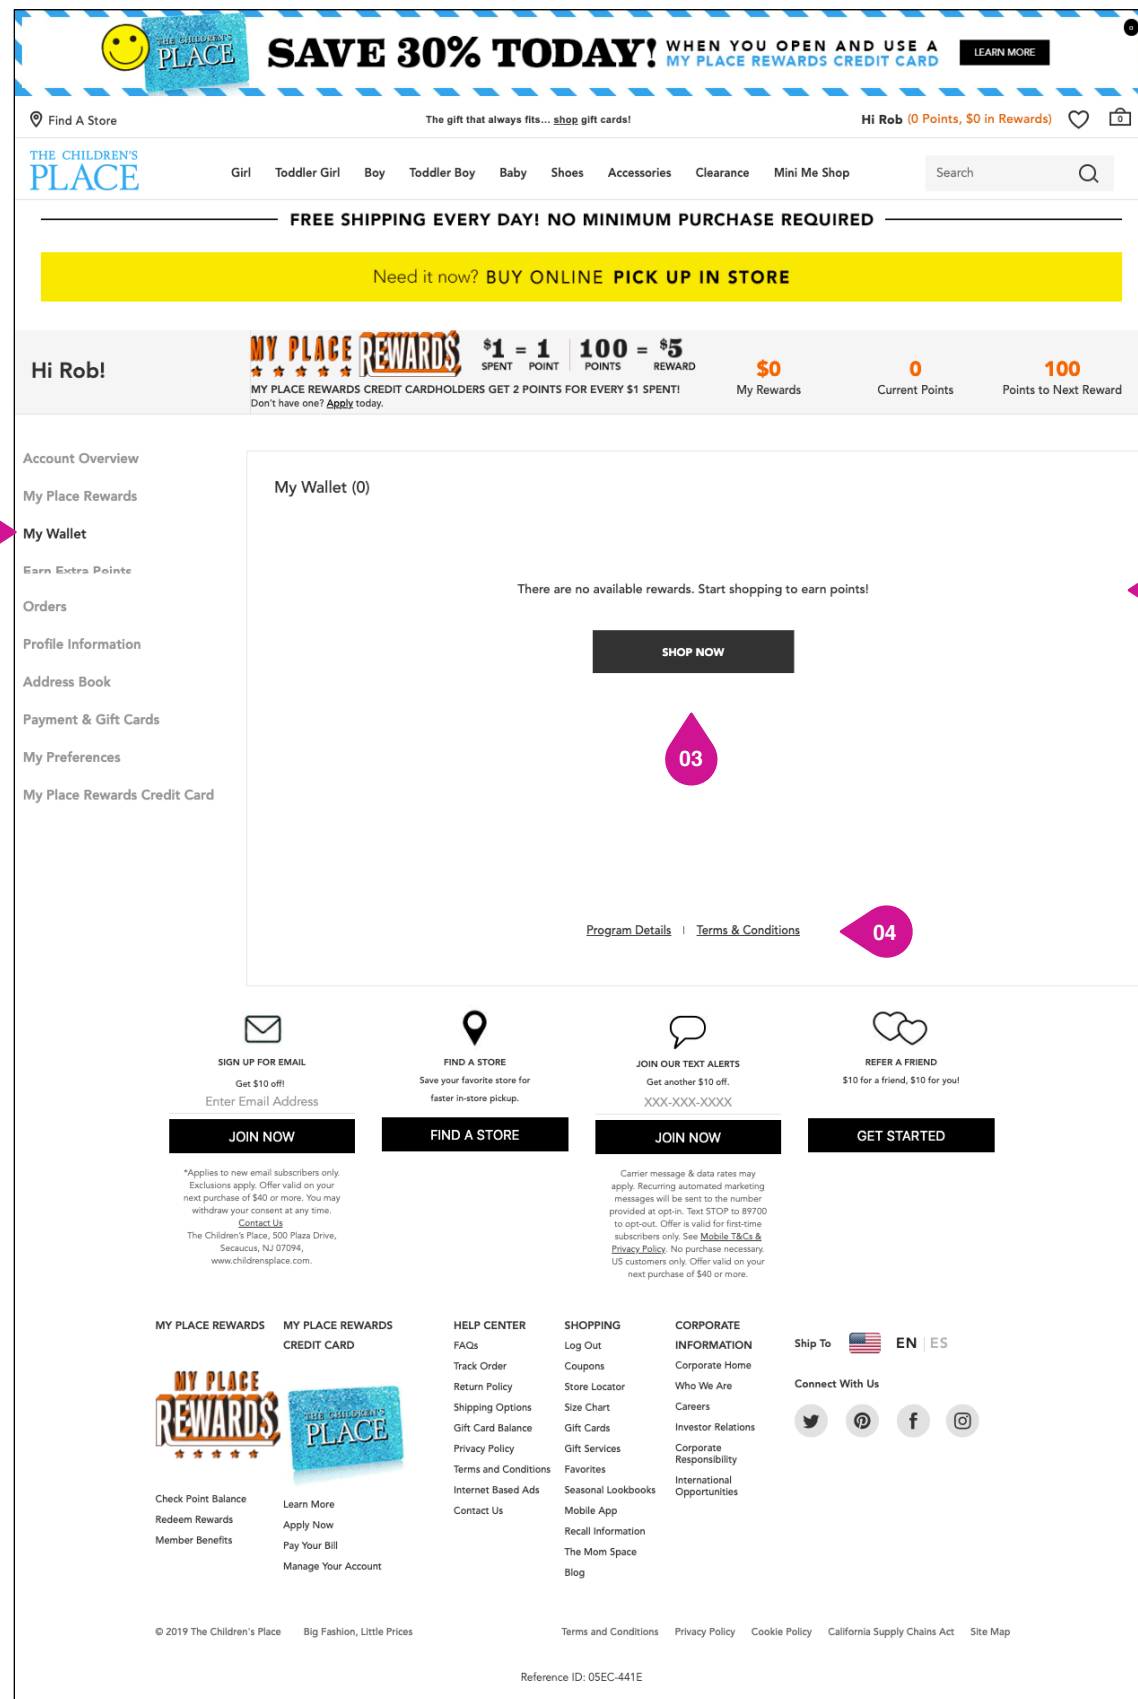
THE CHILDREN'S PLACE SAVE 30% TODAY! WHEN YOU OPEN AND USE A MY PLACE REWARDS CREDIT CARD LEARN MORE

Find A Store The gift that always fits... shop gift cards! Hi Rob (0 Points, $0 in Rewards) 0

THE CHILDREN'S PLACE Girl Toddler Girl Boy Toddler Boy Baby Shoes Accessories Clearance Mini Me Shop Search

FREE SHIPPING EVERY DAY! NO MINIMUM PURCHASE REQUIRED

Need it now? BUY ONLINE PICK UP IN STORE

Hi Rob!

MY PLACE REWARDS $1 SPENT = 1 POINT 100 POINTS = $5 REWARD
MY PLACE REWARDS CREDIT CARDHOLDERS GET 2 POINTS FOR EVERY $1 SPENT!
Don't have one? Apply today.

$0 My Rewards
0 Current Points
100 Points to Next Reward

Account Overview
My Place Rewards
My Wallet
Earn Extra Points
Orders
Profile Information
Address Book
Payment & Gift Cards
My Preferences
My Place Rewards Credit Card

My Wallet (0)

There are no available rewards. Start shopping to earn points!

SHOP NOW

03

Program Details | Terms & Conditions

04

SIGN UP FOR EMAIL
Get $10 off!
Enter Email Address
JOIN NOW
*Applies to new email subscribers only. Exclusions apply. Offer valid on your next purchase of $40 or more. You may withdraw your consent at any time. Contact Us The Children's Place, 500 Plaza Drive, Secaucus, NJ 07094, www.childrensplace.com.

FIND A STORE
Save your favorite store for faster in-store pickup.
FIND A STORE

JOIN OUR TEXT ALERTS
Get another $10 off.
XXX-XXX-XXXX
JOIN NOW
Carrier message & data rates may apply. Recurring automated marketing messages will be sent to the number provided at opt-in. Text STOP to 89700 to opt-out. Offer is valid for first-time subscribers only. See Mobile T&Cs & Privacy Policy. No purchase necessary. US customers only. Offer valid on your next purchase of $40 or more.

REFER A FRIEND
$10 for a friend, $10 for you!
GET STARTED

MY PLACE REWARDS
MY PLACE REWARDS
Check Point Balance
Redeem Rewards
Member Benefits

MY PLACE REWARDS CREDIT CARD
THE CHILDREN'S PLACE
Learn More
Apply Now
Pay Your Bill
Manage Your Account

HELP CENTER
FAQs
Track Order
Return Policy
Shipping Options
Gift Card Balance
Privacy Policy
Terms and Conditions
Internet Based Ads
Contact Us

SHOPPING
Log Out
Coupons
Store Locator
Size Chart
Gift Cards
Gift Services
Favorites
Seasonal Lookbooks
Mobile App
Recall Information
The Mom Space
Blog

CORPORATE INFORMATION
Corporate Home
Who We Are
Careers
Investor Relations
Corporate Responsibility
International Opportunities

Ship To EN | ES
Connect With Us

© 2019 The Children's Place Big Fashion, Little Prices Terms and Conditions Privacy Policy Cookie Policy California Supply Chains Act Site Map

Reference ID: 05EC-441E